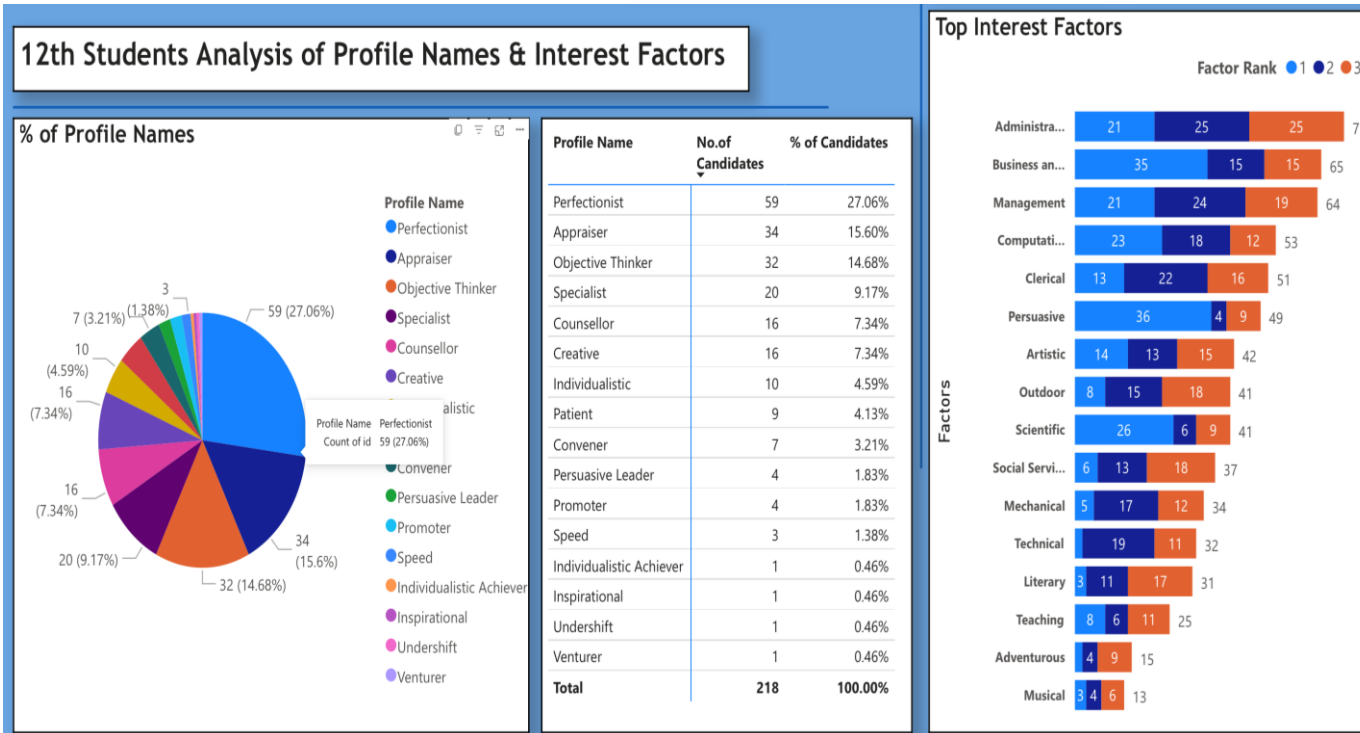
12th Students Analysis of Profile Names & Interest Factors

% of Profile Names

Profile Name
Perfectionist
Appraiser
Objective Thinker
Specialist
Counsellor
Creative
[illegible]alistic
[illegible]
Convener
Persuasive Leader
Promoter
Speed
Individualistic Achiever
Inspirational
Undershift
Venturer

3 (1.38%)
7 (3.21%)
10 (4.59%)
16 (7.34%)
16 (7.34%)
20 (9.17%)
32 (14.68%)
34 (15.6%)
59 (27.06%)

Profile Name Perfectionist
Count of id 59 (27.06%)

| Profile Name | No.of Candidates | % of Candidates |
|---|---|---|
| Perfectionist | 59 | 27.06% |
| Appraiser | 34 | 15.60% |
| Objective Thinker | 32 | 14.68% |
| Specialist | 20 | 9.17% |
| Counsellor | 16 | 7.34% |
| Creative | 16 | 7.34% |
| Individualistic | 10 | 4.59% |
| Patient | 9 | 4.13% |
| Convener | 7 | 3.21% |
| Persuasive Leader | 4 | 1.83% |
| Promoter | 4 | 1.83% |
| Speed | 3 | 1.38% |
| Individualistic Achiever | 1 | 0.46% |
| Inspirational | 1 | 0.46% |
| Undershift | 1 | 0.46% |
| Venturer | 1 | 0.46% |
| Total | 218 | 100.00% |

Top Interest Factors

Factor Rank 1 2 3

Factors

| Factor | 1 | 2 | 3 | Total |
|---|---|---|---|---|
| Administra... | 21 | 25 | 25 | 7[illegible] |
| Business an... | 35 | 15 | 15 | 65 |
| Management | 21 | 24 | 19 | 64 |
| Computati... | 23 | 18 | 12 | 53 |
| Clerical | 13 | 22 | 16 | 51 |
| Persuasive | 36 | 4 | 9 | 49 |
| Artistic | 14 | 13 | 15 | 42 |
| Outdoor | 8 | 15 | 18 | 41 |
| Scientific | 26 | 6 | 9 | 41 |
| Social Servi... | 6 | 13 | 18 | 37 |
| Mechanical | 5 | 17 | 12 | 34 |
| Technical |  | 19 | 11 | 32 |
| Literary | 3 | 11 | 17 | 31 |
| Teaching | 8 | 6 | 11 | 25 |
| Adventurous |  | 4 | 9 | 15 |
| Musical | 3 | 4 | 6 | 13 |